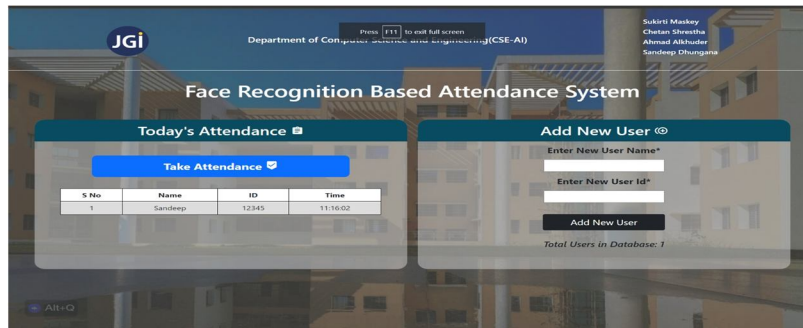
JGi

Press F11 to exit full screen

Department of Computer Science and Engineering(CSE-AI)

Sukirti Maskey
Chetan Shrestha
Ahmad Alkhuder
Sandeep Dhungana

Face Recognition Based Attendance System

Today's Attendance

Take Attendance

| S No | Name | ID | Time |
|---|---|---|---|
| 1 | Sandeep | 12345 | 11:16:02 |

Add New User

Enter New User Name*

Enter New User Id*

Add New User

Total Users in Database: 1

Alt+Q